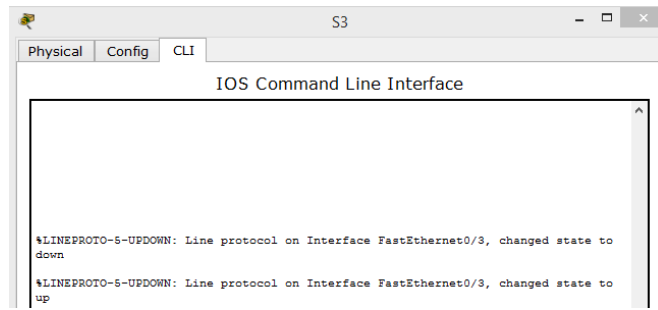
S3

Physical Config CLI

IOS Command Line Interface

%LINEPROTO-5-UPDOWN: Line protocol on Interface FastEthernet0/3, changed state to down

%LINEPROTO-5-UPDOWN: Line protocol on Interface FastEthernet0/3, changed state to up